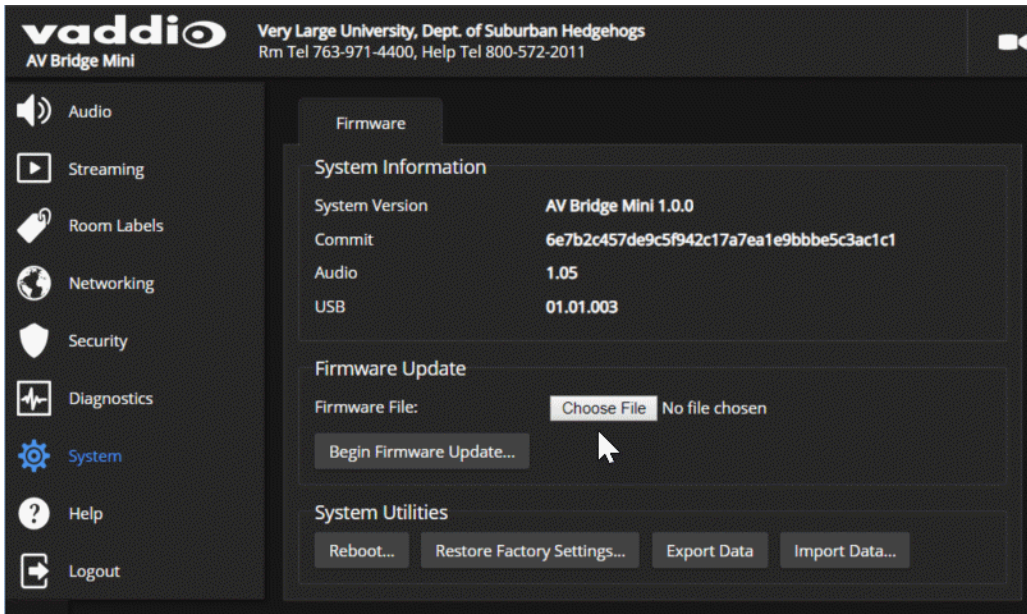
vaddio
AV Bridge Mini

Very Large University, Dept. of Suburban Hedgehogs
Rm Tel 763-971-4400, Help Tel 800-572-2011

Audio
Streaming
Room Labels
Networking
Security
Diagnostics
System
Help
Logout

Firmware

System Information

| System Version | AV Bridge Mini 1.0.0 |
|---|---|
| Commit | 6e7b2c457de9c5f942c17a7ea1e9bbbe5c3ac1c1 |
| Audio | 1.05 |
| USB | 01.01.003 |

Firmware Update

Firmware File: Choose File No file chosen

Begin Firmware Update...

System Utilities

Reboot... Restore Factory Settings... Export Data Import Data...